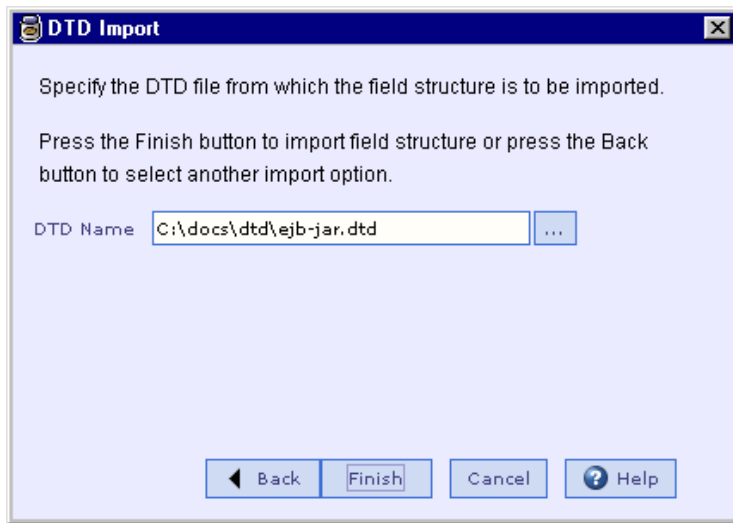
DTD Import

Specify the DTD file from which the field structure is to be imported.

Press the Finish button to import field structure or press the Back button to select another import option.

DTD Name C:\docs\dtd\ejb-jar.dtd ...

Back Finish Cancel Help